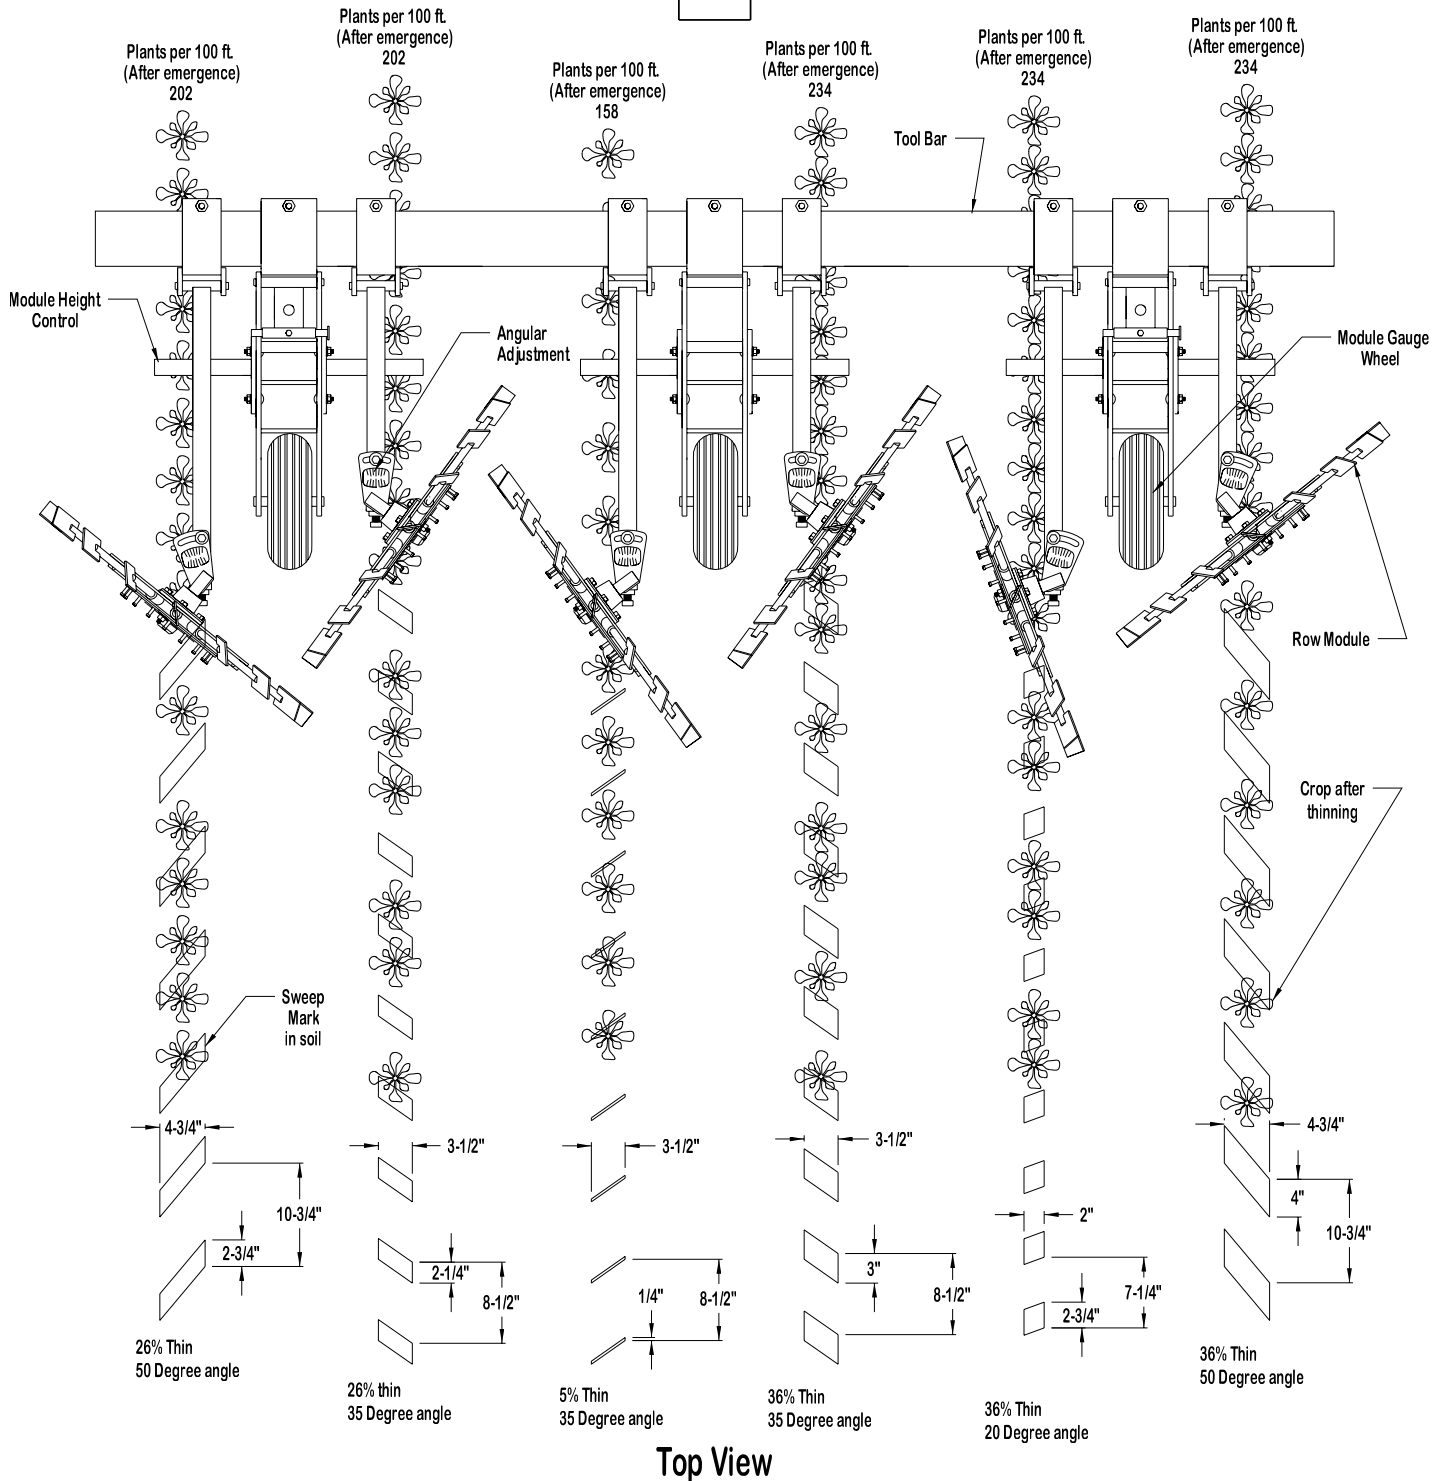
Plants per 100 ft.
(After emergence)
202

Plants per 100 ft.
(After emergence)
202

Plants per 100 ft.
(After emergence)
158

Plants per 100 ft.
(After emergence)
234

Plants per 100 ft.
(After emergence)
234

Plants per 100 ft.
(After emergence)
234

Tool Bar

Module Height Control

Angular Adjustment

Module Gauge Wheel

Row Module

Crop after thinning

Sweep Mark in soil

4-3/4"
10-3/4"
2-3/4"
26% Thin
50 Degree angle

3-1/2"
2-1/4"
8-1/2"
26% thin
35 Degree angle

3-1/2"
1/4"
8-1/2"
5% Thin
35 Degree angle

3-1/2"
3"
8-1/2"
36% Thin
35 Degree angle

2"
7-1/4"
2-3/4"
36% Thin
20 Degree angle

4-3/4"
4"
10-3/4"
36% Thin
50 Degree angle

Top View